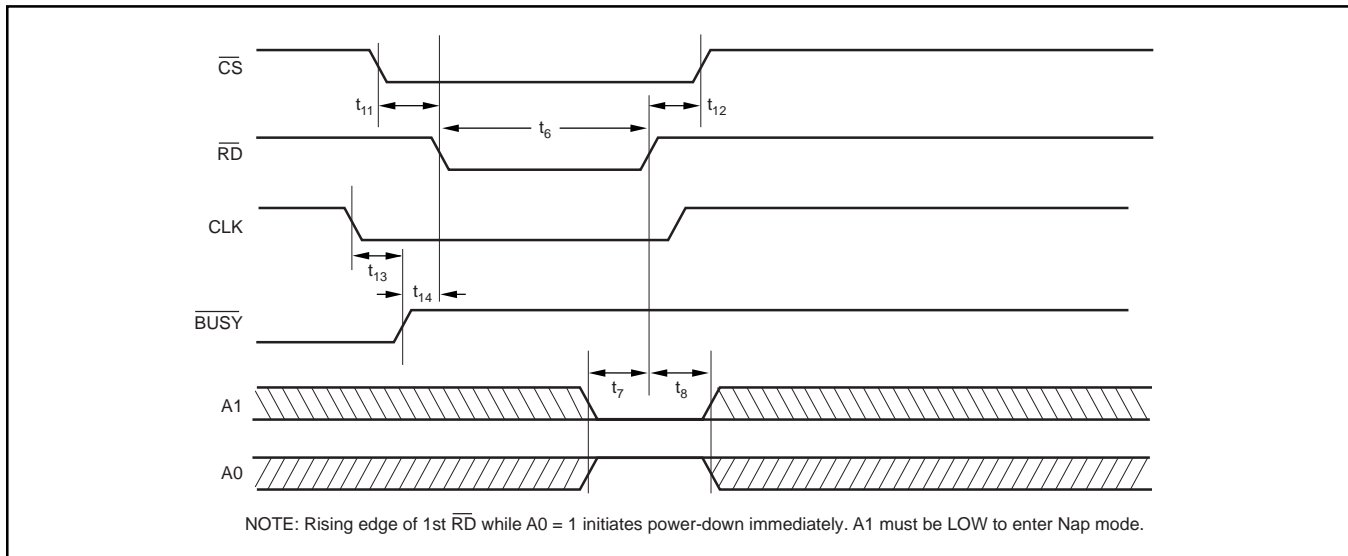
$\overline{CS}$

$t_{11}$

$t_{12}$

$t_6$

$\overline{RD}$

CLK

$t_{13}$

$t_{14}$

$\overline{BUSY}$

$t_7$

$t_8$

A1

A0

NOTE: Rising edge of 1st $\overline{RD}$ while A0 = 1 initiates power-down immediately. A1 must be LOW to enter Nap mode.